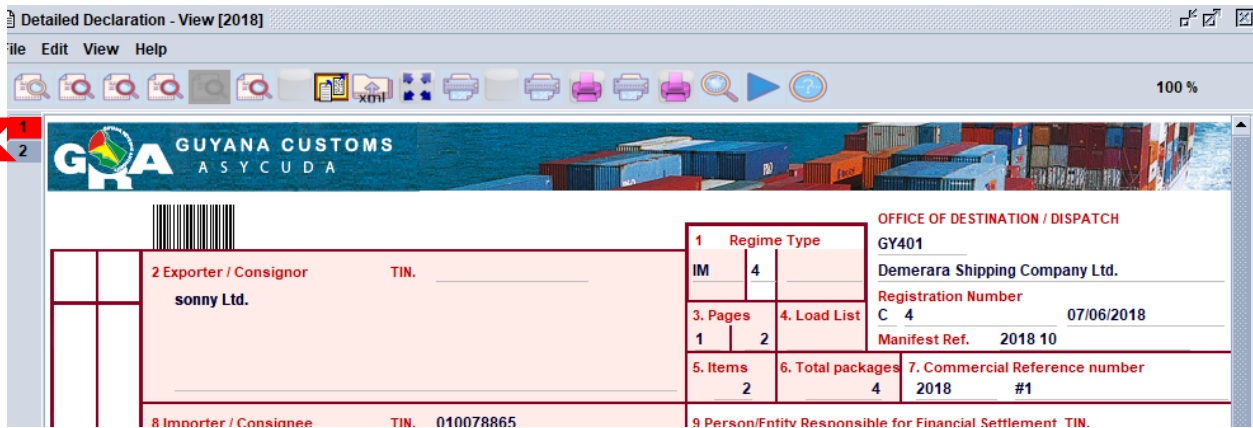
Detailed Declaration - View [2018]

ile Edit View Help

xml

100 %

1

2

GRA GUYANA CUSTOMS ASYCUDA

2 Exporter / Consignor TIN.

sonny Ltd.

1 Regime Type

IM 4

3. Pages

1 2

4. Load List

5. Items

2

6. Total packages

4

7. Commercial Reference number

2018 #1

OFFICE OF DESTINATION / DISPATCH

GY401

Demerara Shipping Company Ltd.

Registration Number

C 4 07/06/2018

Manifest Ref. 2018 10

8 Importer / Consignee TIN. 010078865

9 Person/Entity Responsible for Financial Settlement TIN.